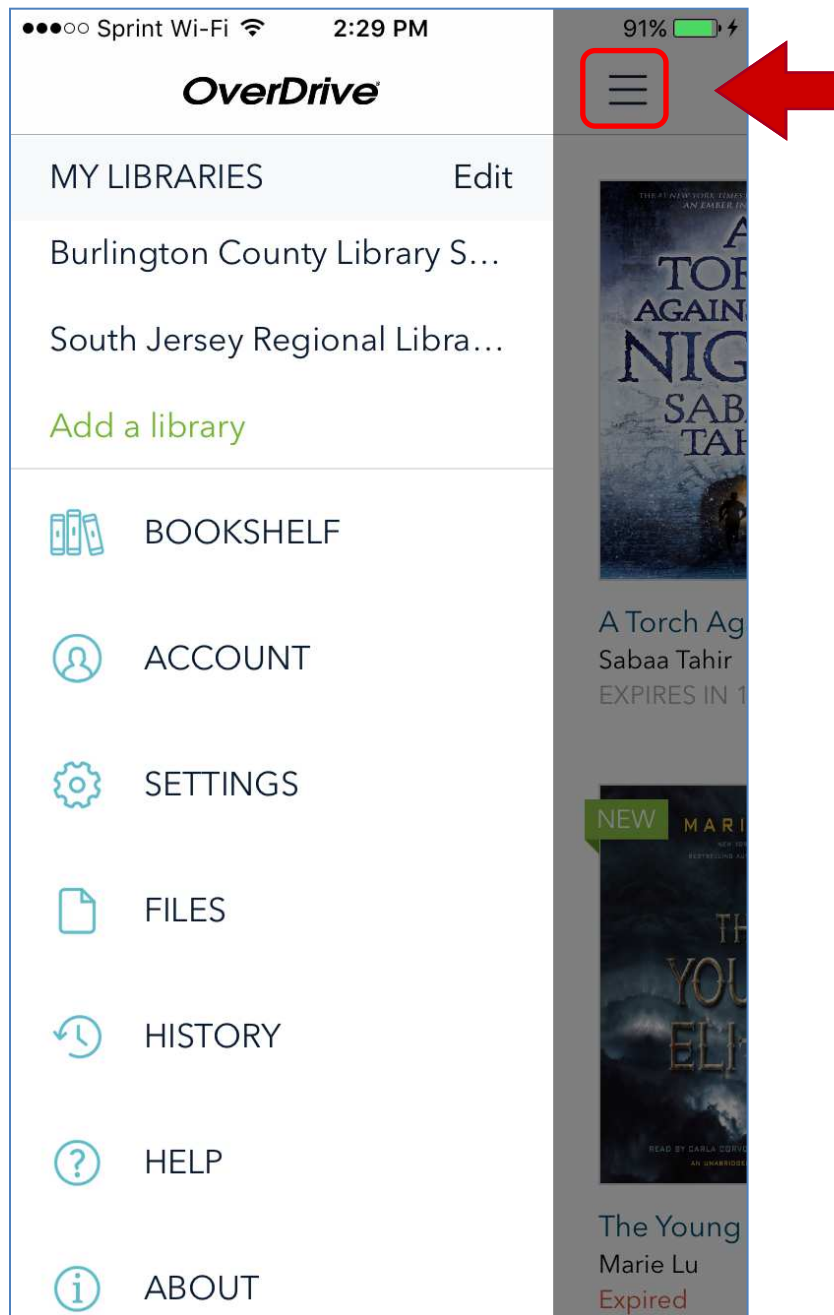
●●●○○ Sprint Wi-Fi 2:29 PM 91%

OverDrive

MY LIBRARIES Edit

Burlington County Library S...

South Jersey Regional Libra...

Add a library

BOOKSHELF

ACCOUNT

SETTINGS

FILES

HISTORY

HELP

ABOUT

A TOR AGAINS NIG SABA TAH

A Torch Ag
Sabaa Tahir
EXPIRES IN 1

NEW

MARI

TH YOU ELI

READ BY CARLA CORVO

The Young
Marie Lu
Expired